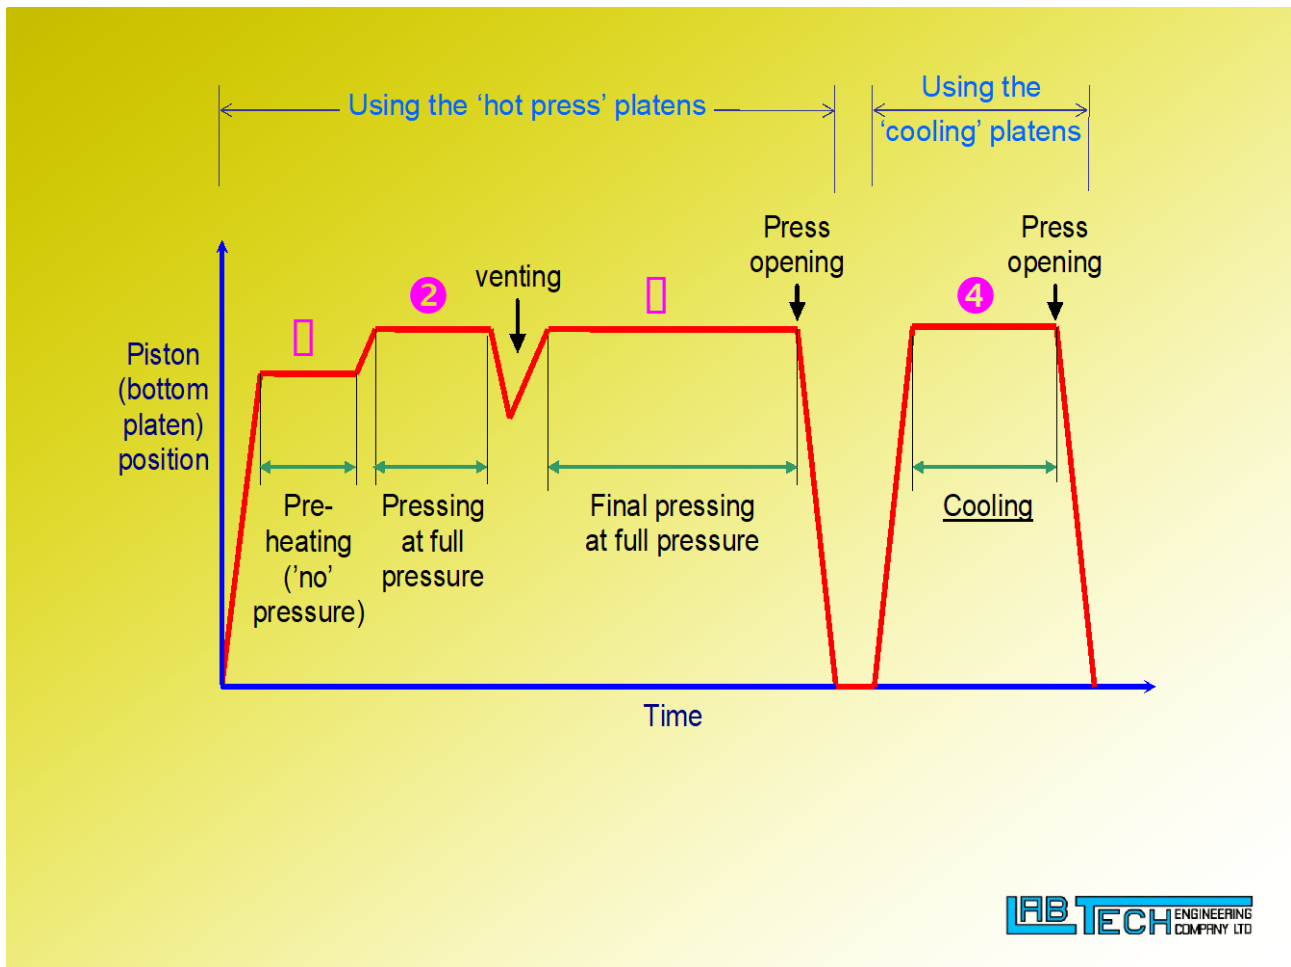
Using the 'hot press' platens

Using the 'cooling' platens

Piston (bottom platen) position

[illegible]

2

venting

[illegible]

Press opening

4

Press opening

Pre-heating ('no' pressure)

Pressing at full pressure

Final pressing at full pressure

Cooling

Time

LAB TECH ENGINEERING COMPANY LTD